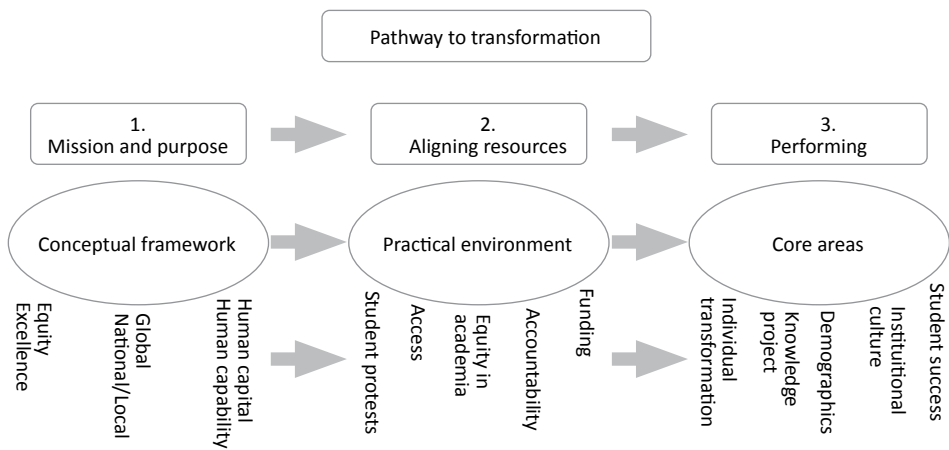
Pathway to transformation

1.
Mission and purpose

2.
Aligning resources

3.
Performing

Conceptual framework

Practical environment

Core areas

Equity
Excellence

Global
National/Local

Human capital
Human capability

Student protests

Access

Equity in academia

Accountability

Funding

Individual transformation

Knowledge project

Demographics

Institutional culture

Student success